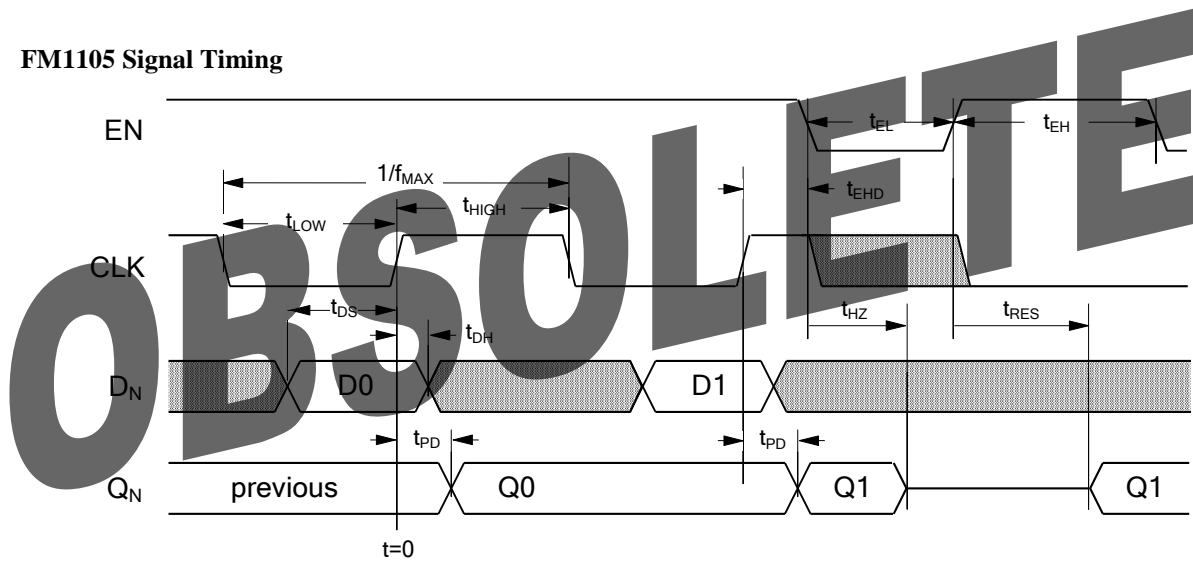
FM1105 Signal Timing

EN

$t_{EL}$

$t_{EH}$

$1/f_{MAX}$

$t_{EHD}$

$t_{LOW}$

$t_{HIGH}$

CLK

$t_{DS}$

$t_{DH}$

$t_{HZ}$

$t_{RES}$

$D_N$

D0

D1

$t_{PD}$

$t_{PD}$

$Q_N$

previous

Q0

Q1

Q1

t=0

OBSOLETE